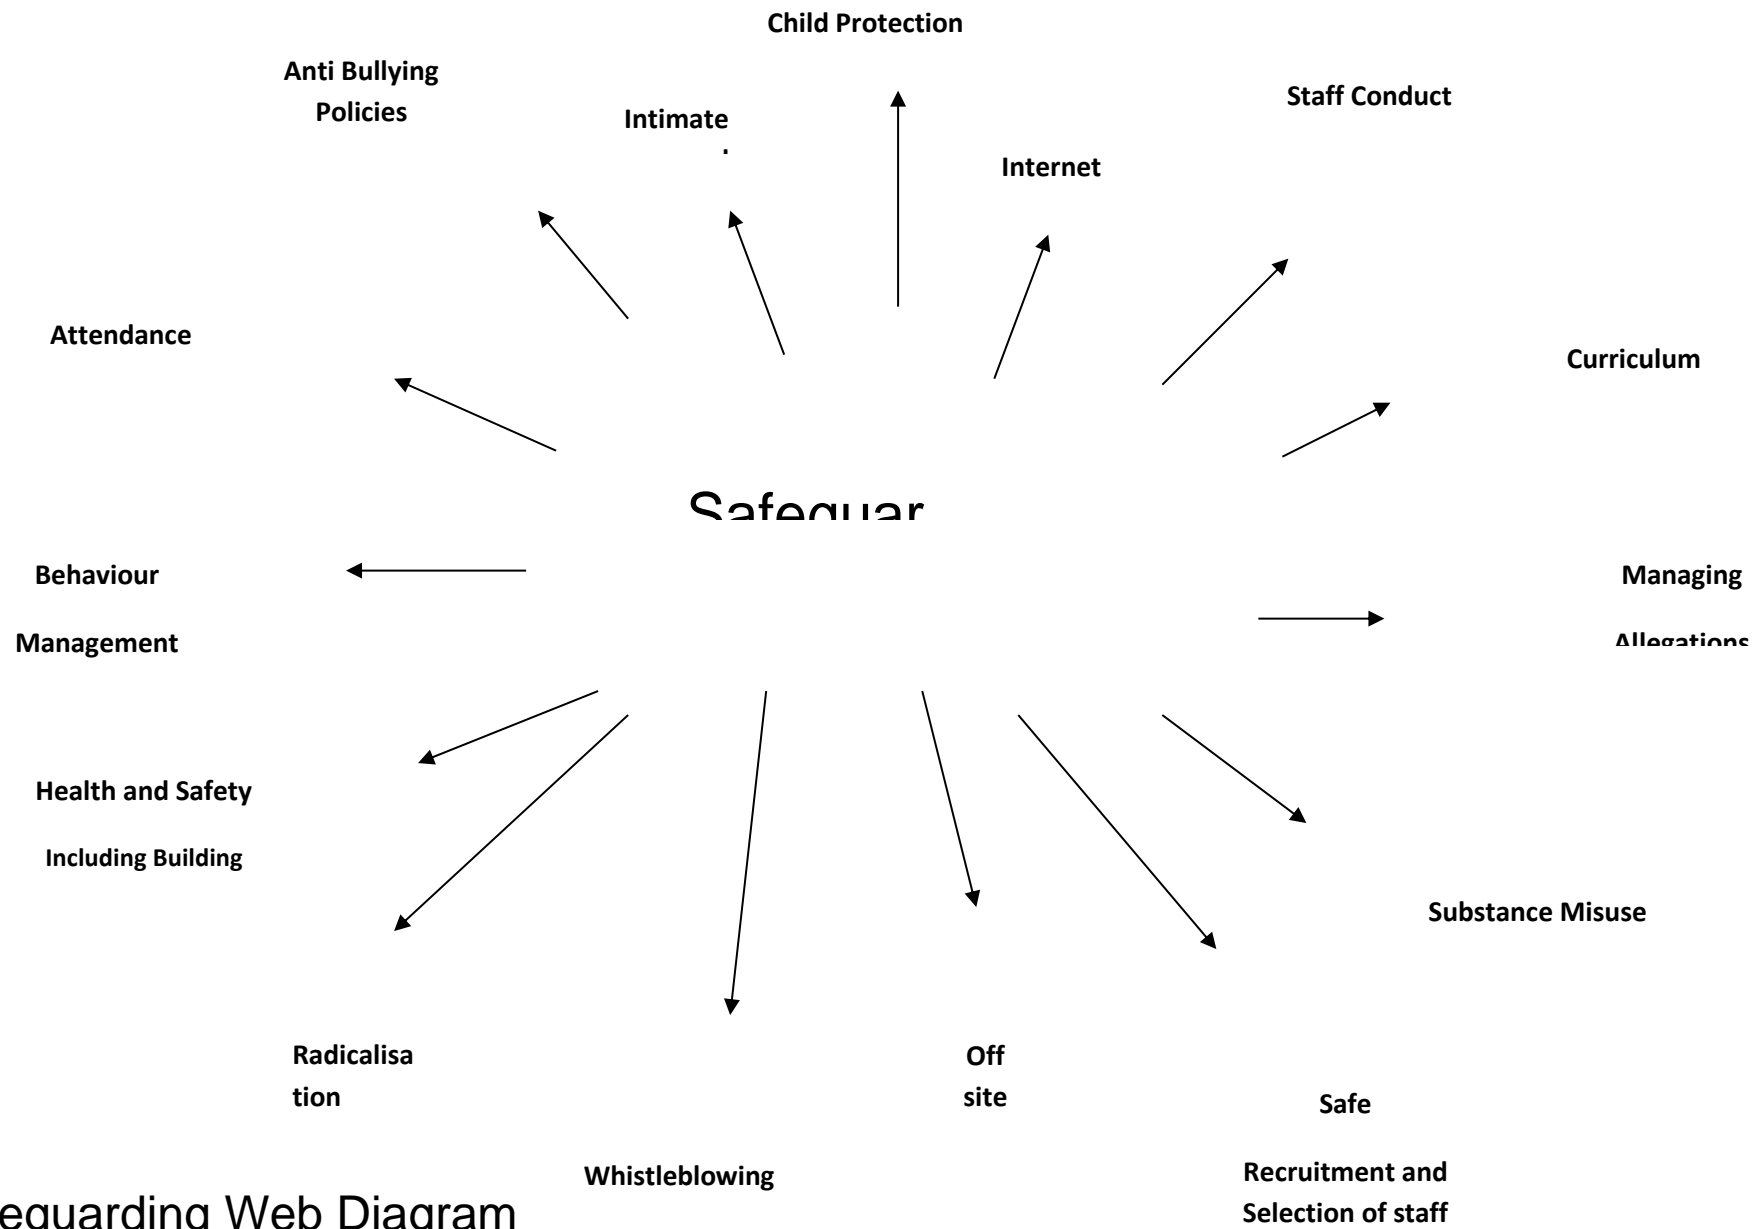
Child Protection

Anti Bullying Policies

Intimate

Staff Conduct

Internet

Attendance

Curriculum

Safeguar

Behaviour Management

Managing Allegations

Health and Safety

Including Building

Substance Misuse

Radicalisation

Off site

Safe Recruitment and Selection of staff

Whistleblowing

eguarding Web Diagram